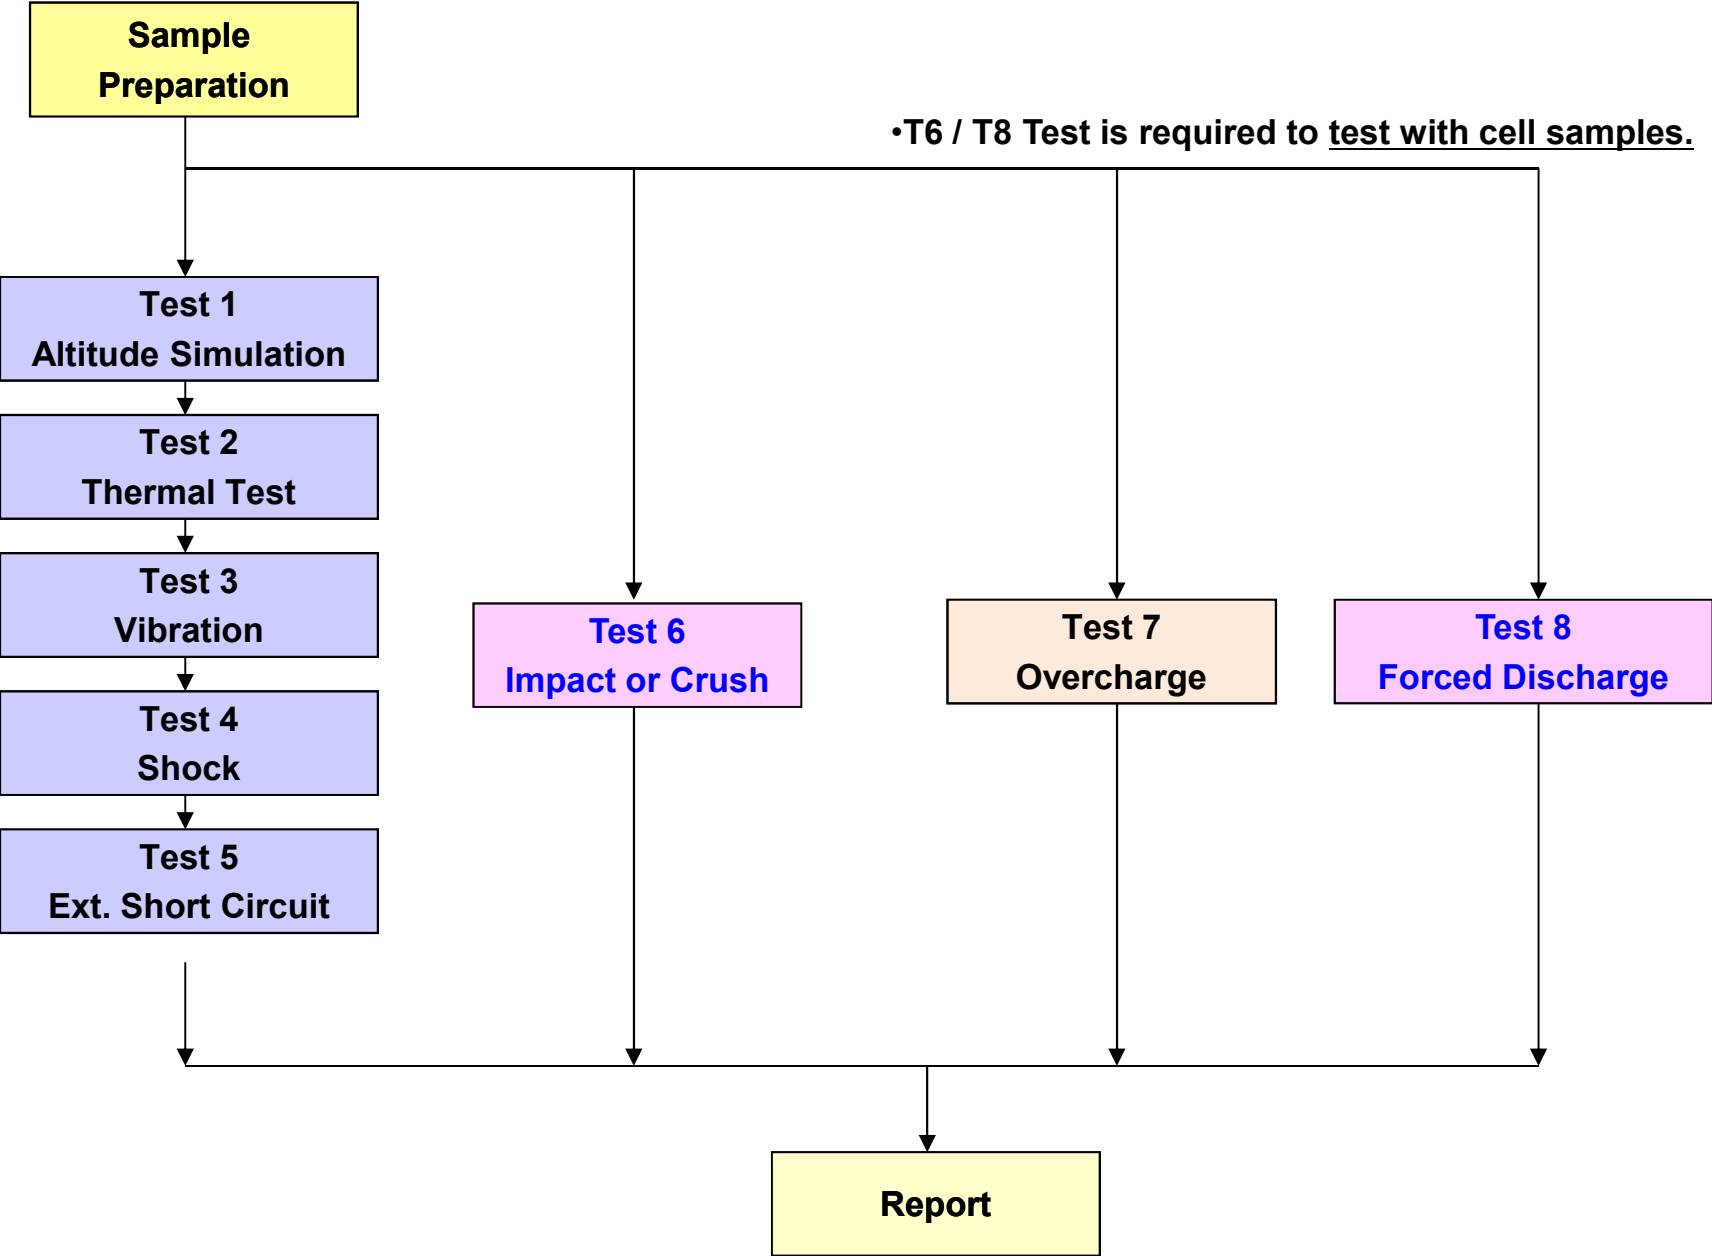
Sample Preparation

•T6 / T8 Test is required to test with cell samples.

Test 1
Altitude Simulation

Test 2
Thermal Test

Test 3
Vibration

Test 4
Shock

Test 5
Ext. Short Circuit

Test 6
Impact or Crush

Test 7
Overcharge

Test 8
Forced Discharge

Report